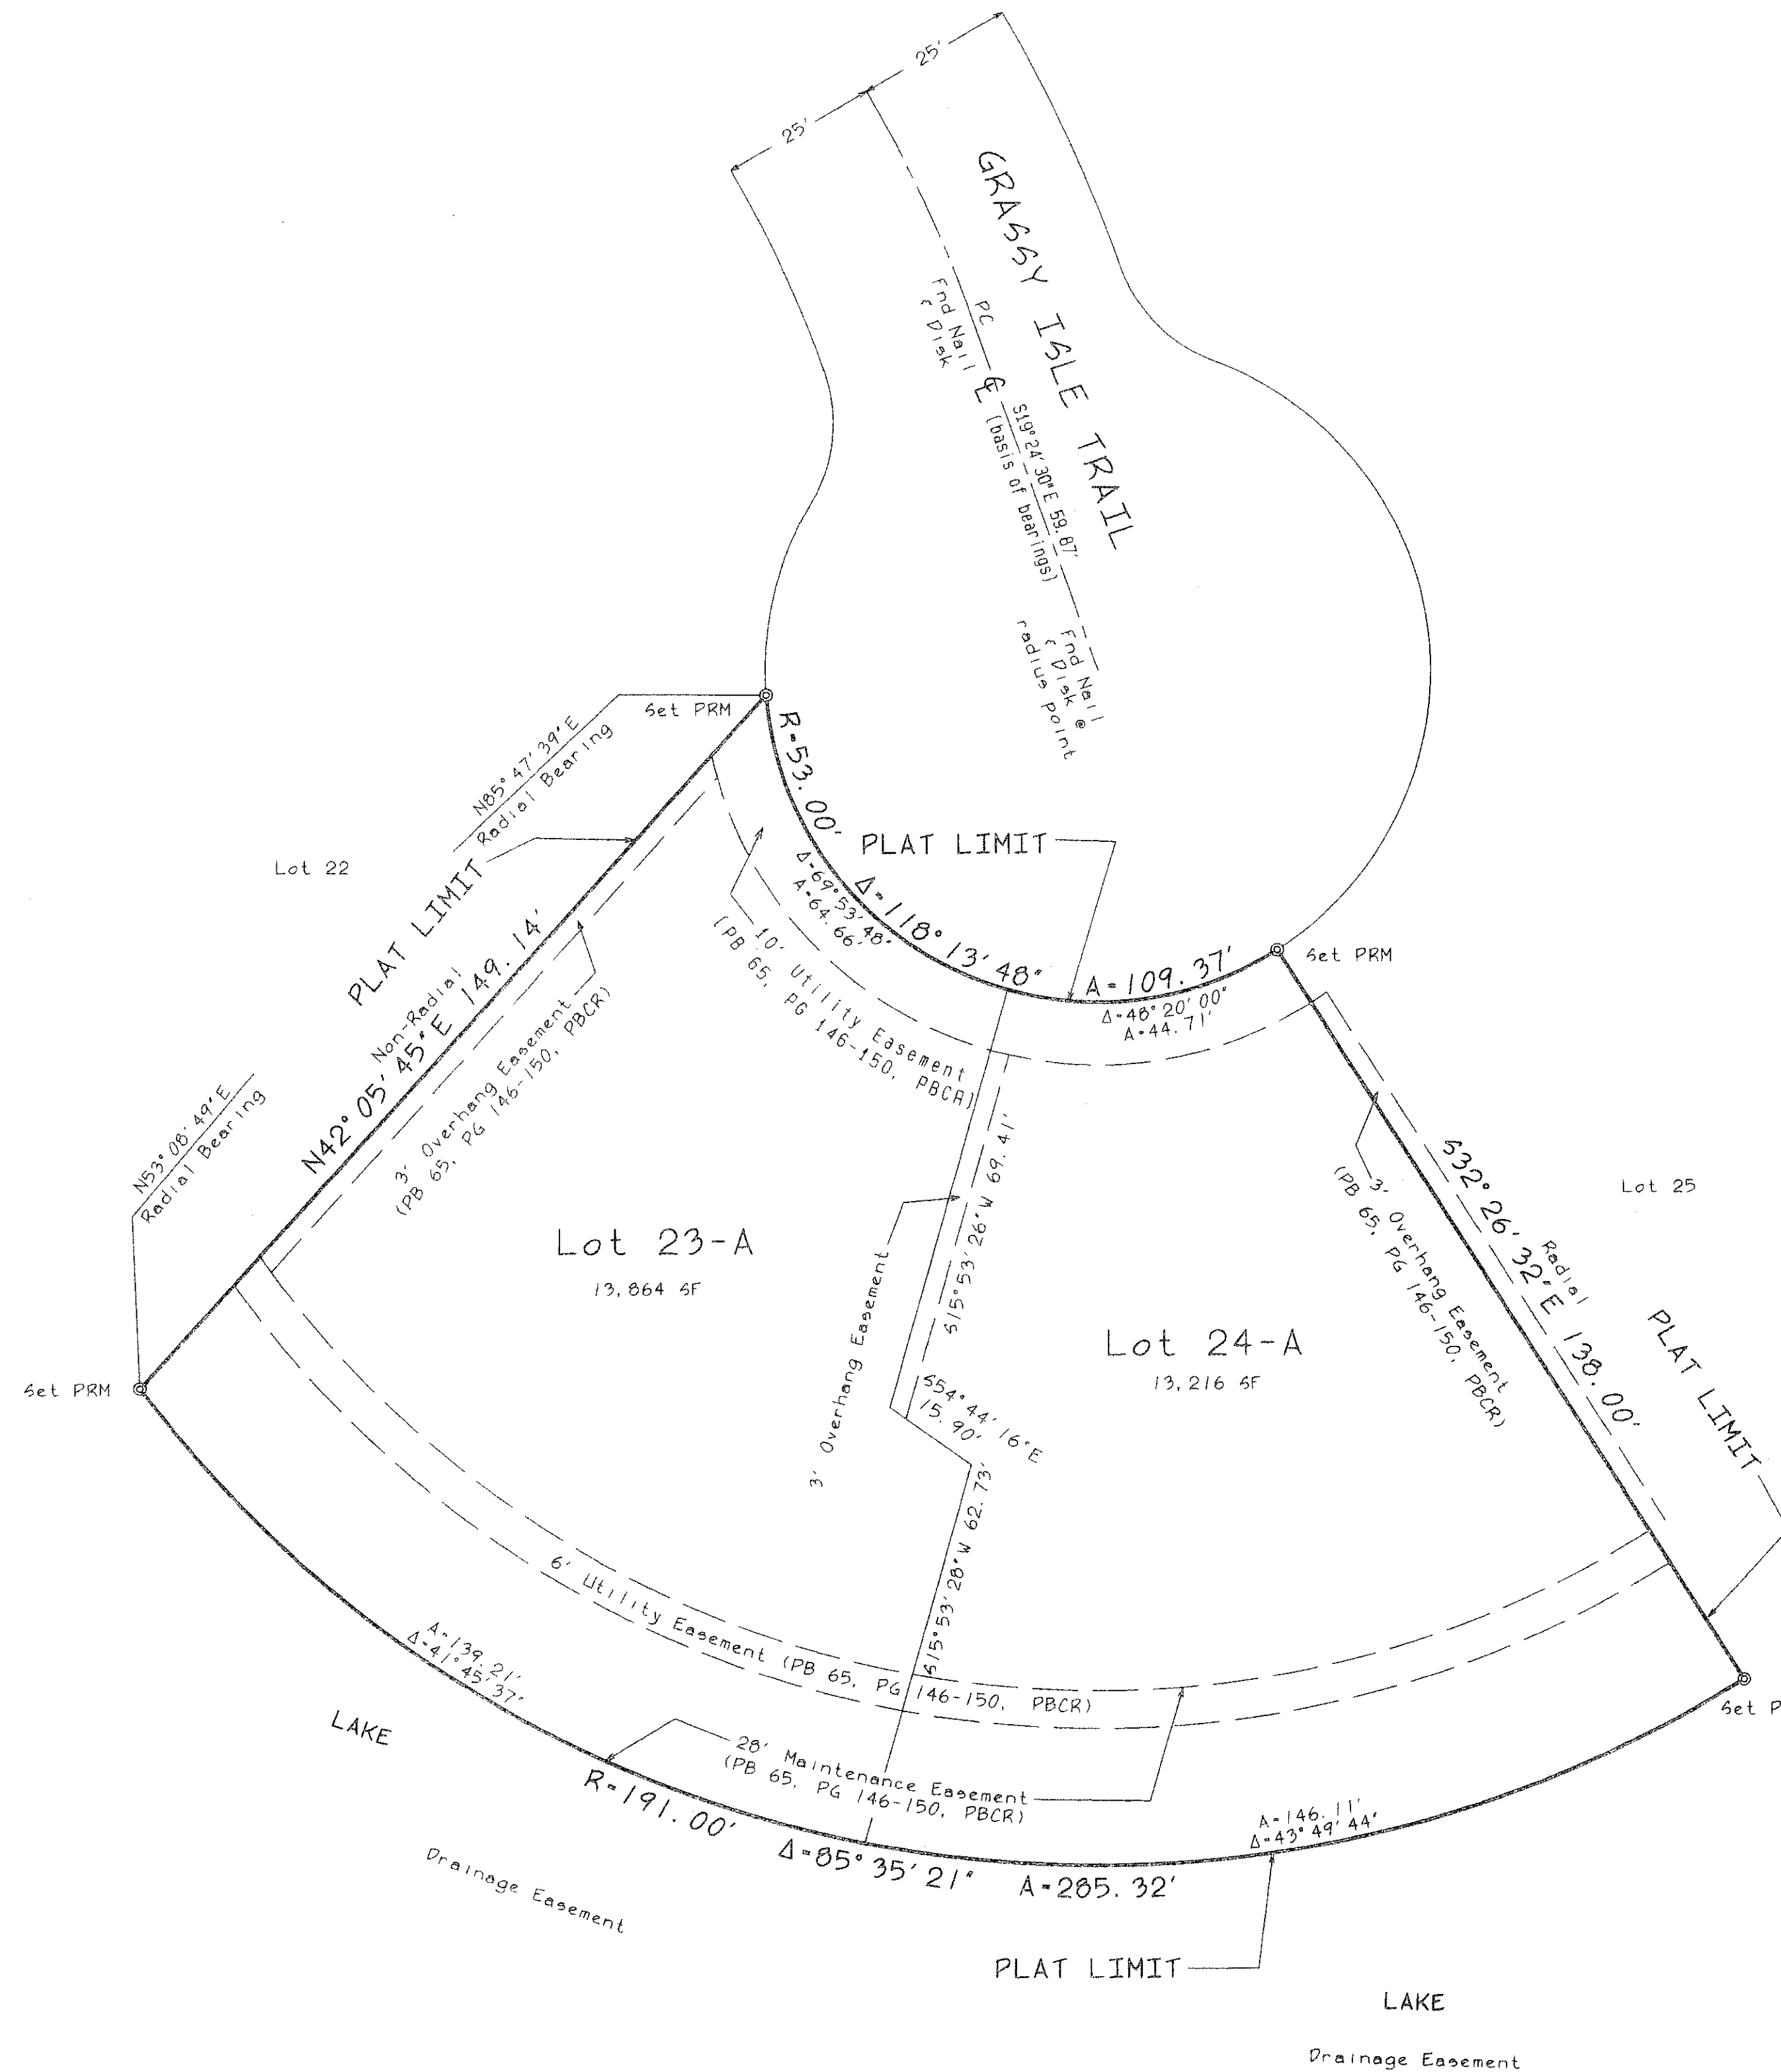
25'
25'
25'

GRASSY ISLE TRAIL

PC
Fnd Nail & Disk

℄

S19°24'30"E 59.87'
(basis of bearings)

Fnd Nail & Disk @ radius point

Set PRM

N85°47'39"E
Radial Bearing

R=53.00'

PLAT LIMIT

Lot 22

PLAT LIMIT

Δ=69°53'48"
A=64.66'

Δ=118°13'48"

A=109.37'

Set PRM

Δ=48°20'00"
A=44.71'

10' Utility Easement
(PB 65, PG 146-150, PBCR)

Non-Radial
N42°05'45"E 149.14'

3' Overhang Easement
(PB 65, PG 146-150, PBCR)

N53°08'49"E
Radial Bearing

Lot 23-A
13,864 SF

S15°53'26"W 69.41'

3' Overhang Easement

Lot 24-A
13,216 SF

3' Overhang Easement
(PB 65, PG 146-150, PBCR)

S32°26'32"E 138.00'
Radial

Lot 25

PLAT LIMIT

Set PRM

S54°44'16"E
15.90'

S15°53'28"W 62.73'

6' Utility Easement (PB 65, PG 146-150, PBCR)

A=139.21'
Δ=41°45'37"

LAKE

28' Maintenance Easement
(PB 65, PG 146-150, PBCR)

R=191.00'

Δ=85°35'21"

A=285.32'

A=146.11'
Δ=43°49'44"

Set P

Drainage Easement

PLAT LIMIT

LAKE

Drainage Easement